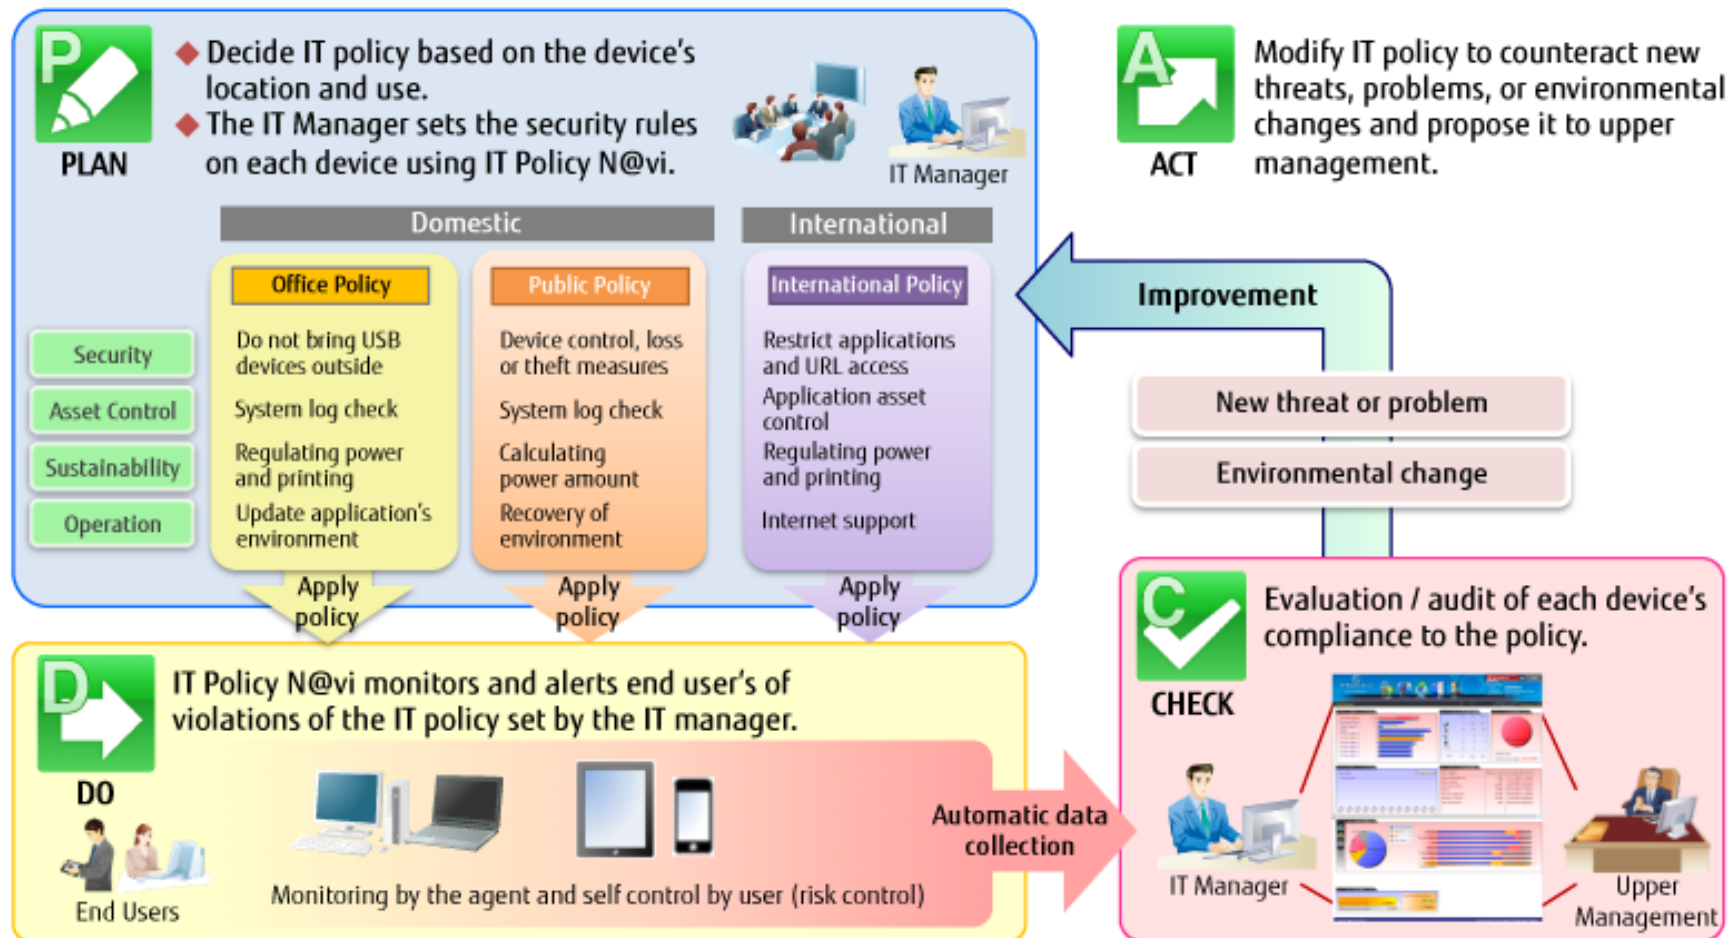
P
PLAN
◆ Decide IT policy based on the device's location and use.
◆ The IT Manager sets the security rules on each device using IT Policy N@vi.

IT Manager

A
ACT
Modify IT policy to counteract new threats, problems, or environmental changes and propose it to upper management.

Domestic

International

Security

Asset Control

Sustainability

Operation

Office Policy

Do not bring USB devices outside

System log check

Regulating power and printing

Update application's environment

Public Policy

Device control, loss or theft measures

System log check

Calculating power amount

Recovery of environment

International Policy

Restrict applications and URL access

Application asset control

Regulating power and printing

Internet support

Improvement

New threat or problem

Environmental change

Apply policy

Apply policy

Apply policy

D
DO
IT Policy N@vi monitors and alerts end user's of violations of the IT policy set by the IT manager.

End Users

Monitoring by the agent and self control by user (risk control)

Automatic data collection

C
CHECK
Evaluation / audit of each device's compliance to the policy.

IT Manager

Upper Management